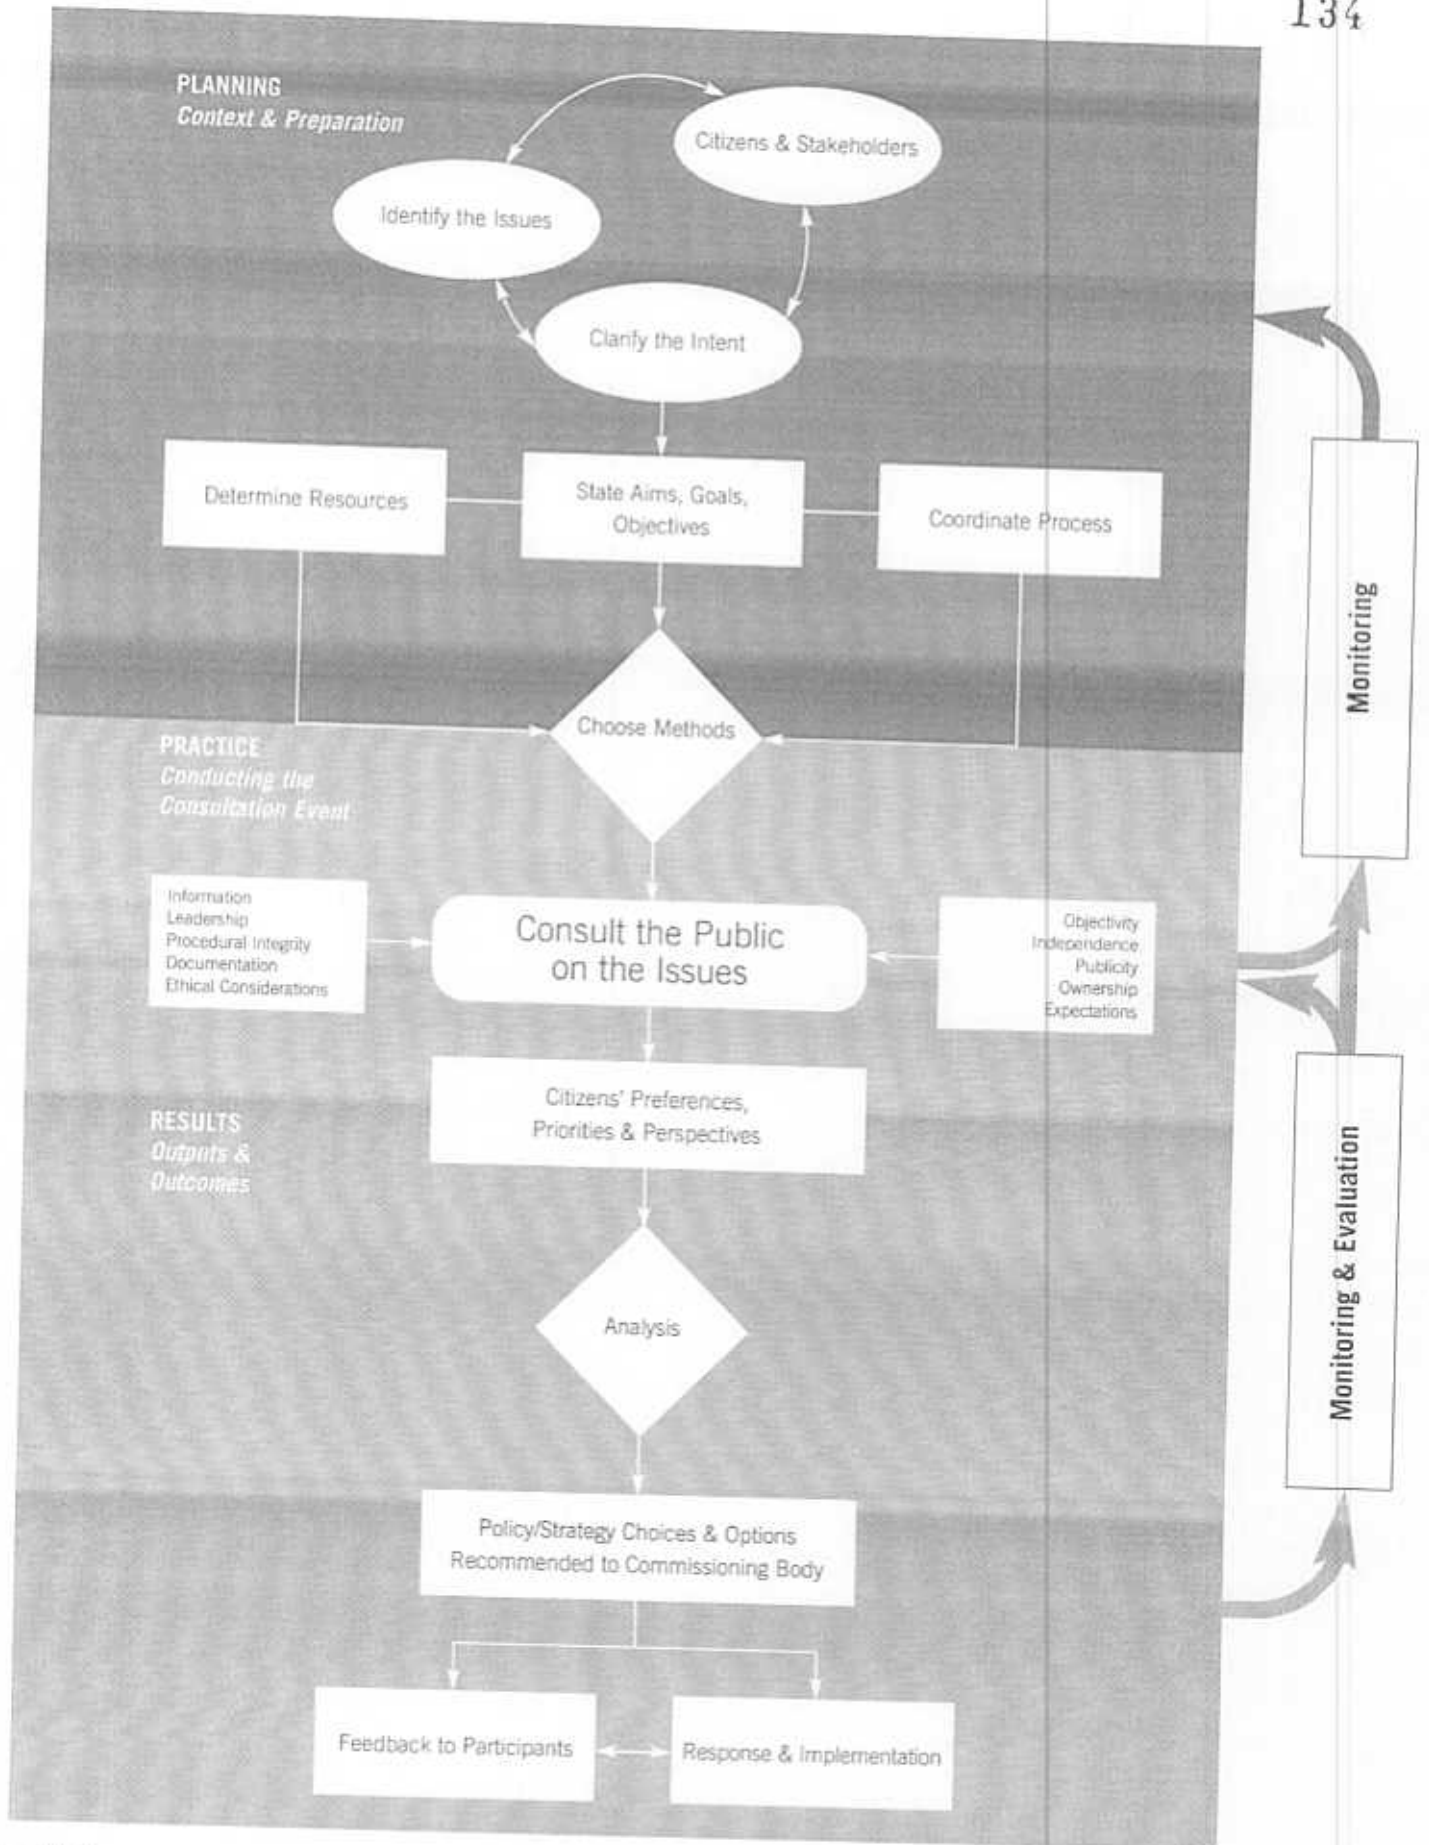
134

PLANNING
Context & Preparation

Citizens & Stakeholders

Identify the Issues

Clarify the Intent

Determine Resources

State Aims, Goals, Objectives

Coordinate Process

Choose Methods

PRACTICE
Conducting the Consultation Event

Information
Leadership
Procedural Integrity
Documentation
Ethical Considerations

Consult the Public on the Issues

Objectivity
Independence
Publicity
Ownership
Expectations

RESULTS
Outputs & Outcomes

Citizens' Preferences, Priorities & Perspectives

Analysis

Policy/Strategy Choices & Options Recommended to Commissioning Body

Feedback to Participants

Response & Implementation

Monitoring

Monitoring & Evaluation